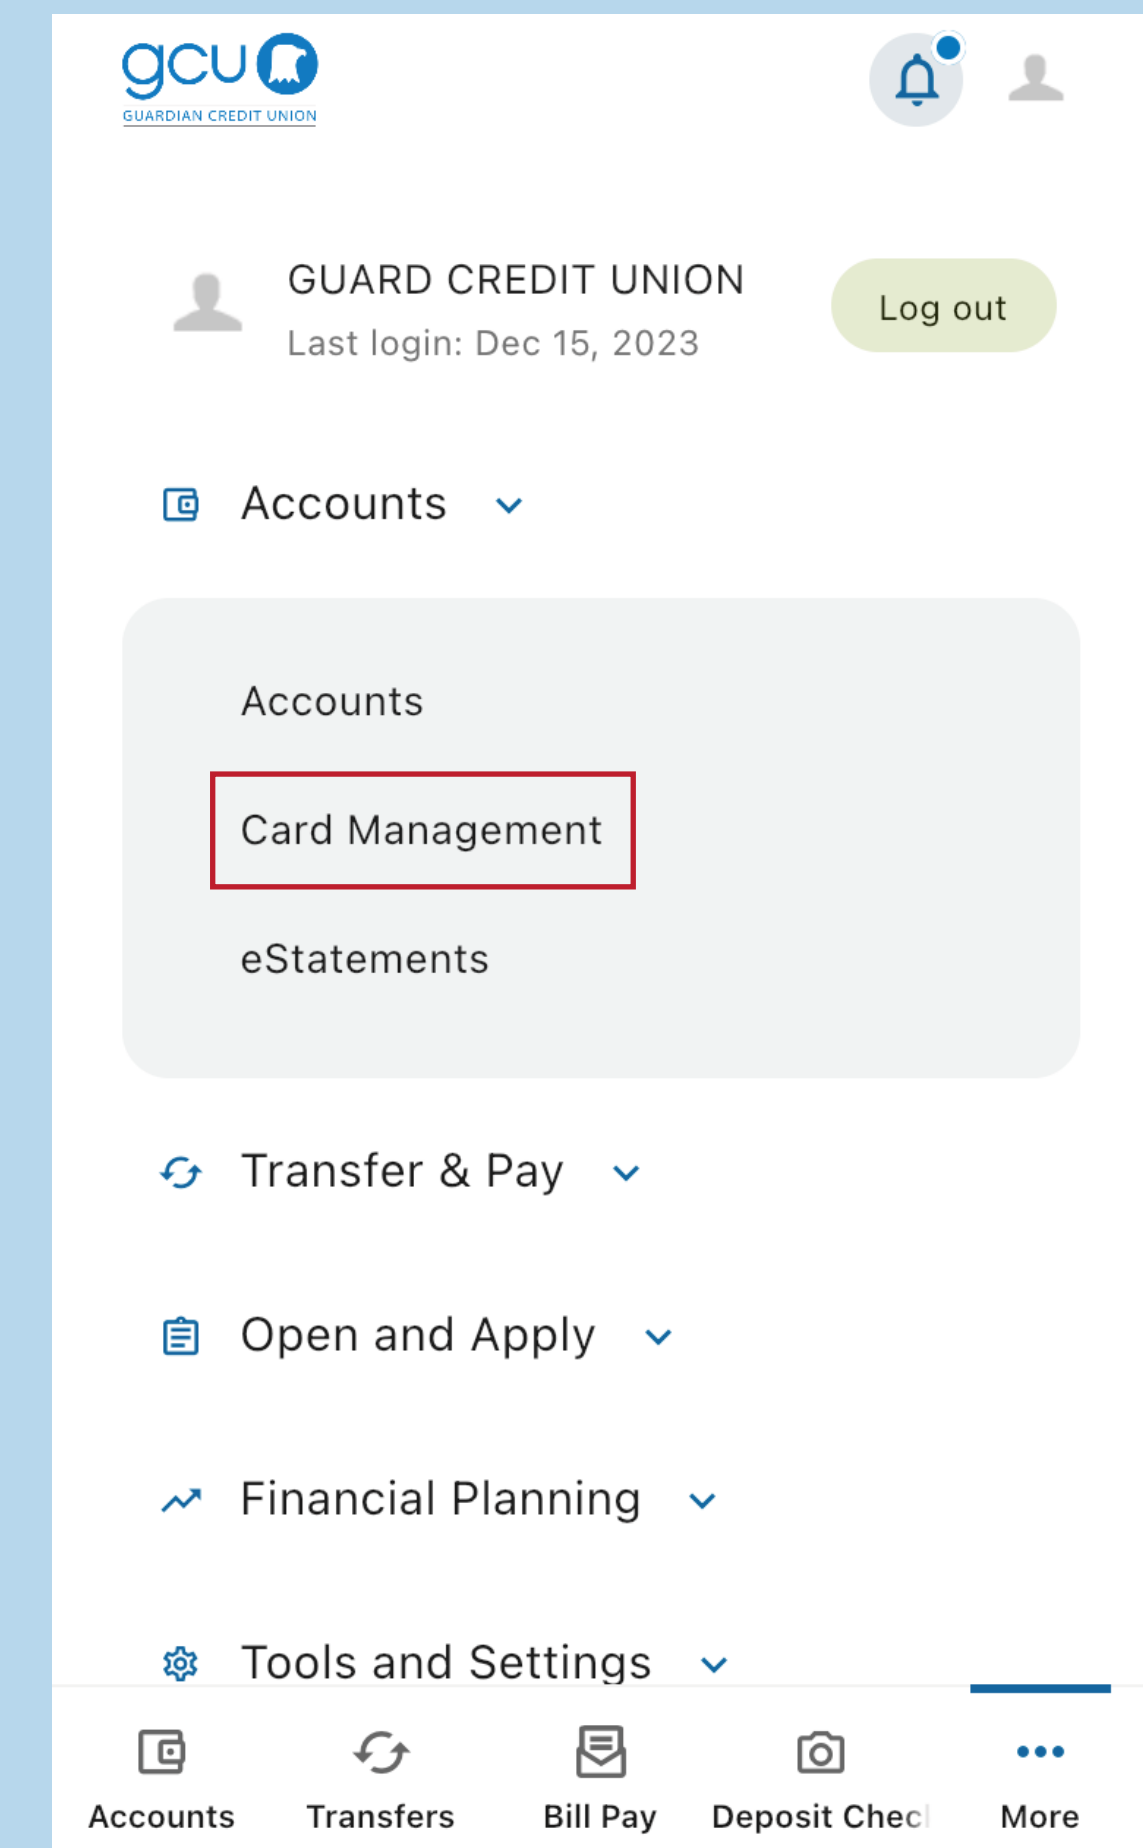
gcu
GUARDIAN CREDIT UNION

GUARD CREDIT UNION
Last login: Dec 15, 2023
Log out

Accounts

Accounts

Card Management

eStatements

Transfer & Pay

Open and Apply

Financial Planning

Tools and Settings

Accounts Transfers Bill Pay Deposit Chec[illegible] More